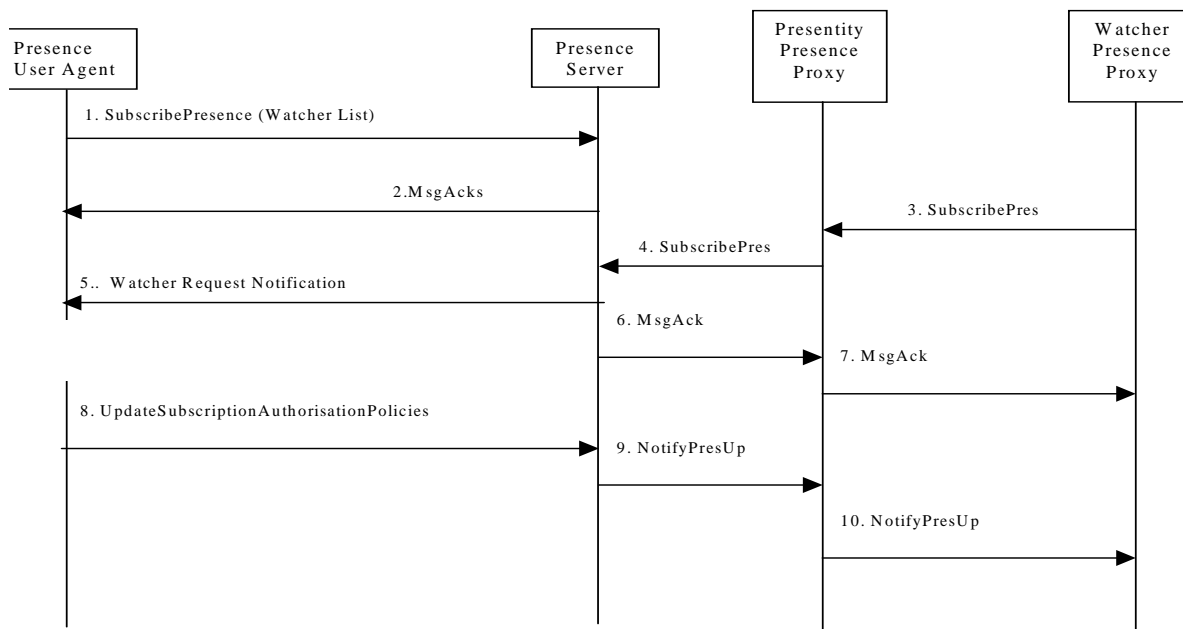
Presence User Agent

Presence Server

Presentity Presence Proxy

Watcher Presence Proxy

1. SubscribePresence (Watcher List)

2.MsgAcks

3. SubscribePres

4. SubscribePres

5.. Watcher Request Notification

6. MsgAck

7. MsgAck

8. UpdateSubscriptionAuthorisationPolicies

9. NotifyPresUp

10. NotifyPresUp